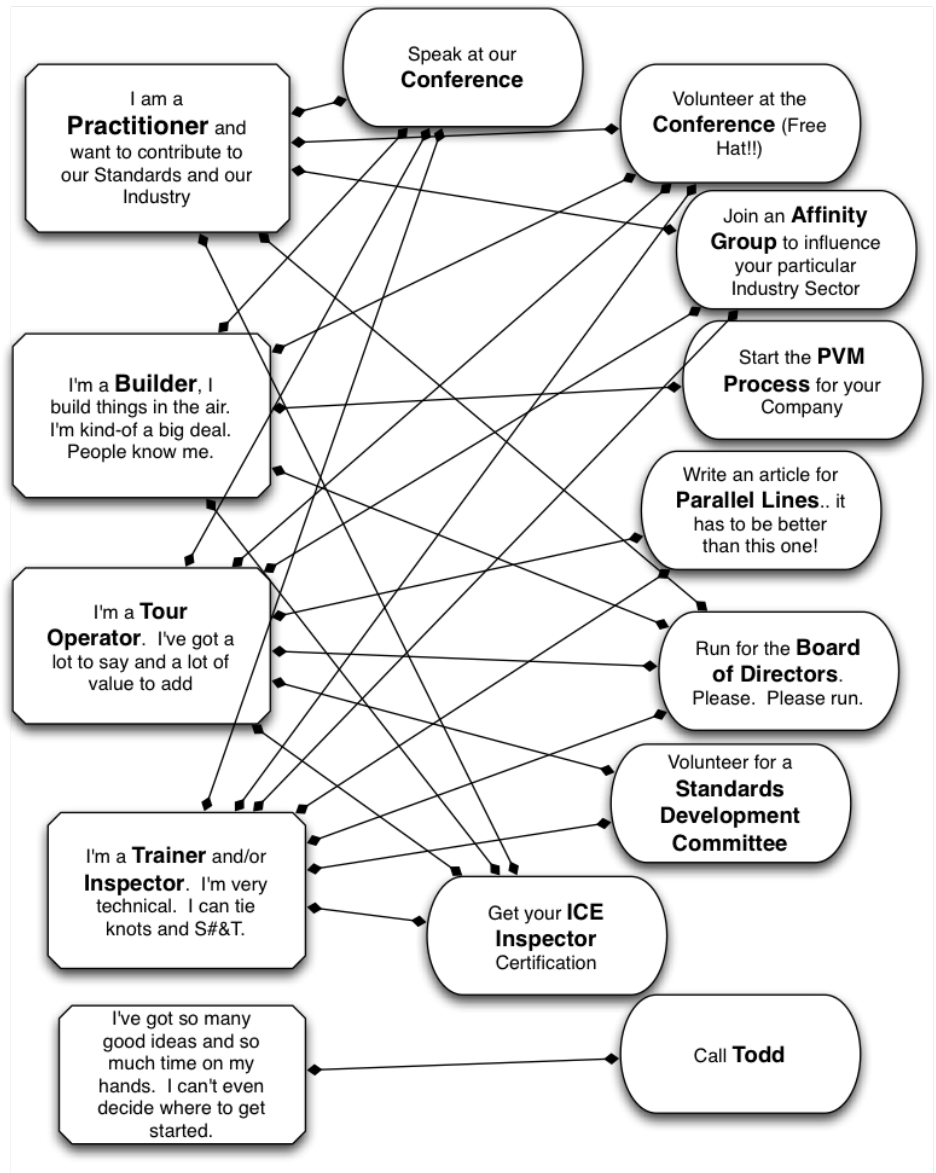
Speak at our **Conference**

I am a **Practitioner** and want to contribute to our Standards and our Industry

Volunteer at the **Conference** (Free Hat!!)

Join an **Affinity Group** to influence your particular Industry Sector

I'm a **Builder**, I build things in the air. I'm kind-of a big deal. People know me.

Start the **PVM Process** for your Company

Write an article for **Parallel Lines**.. it has to be better than this one!

I'm a **Tour Operator**. I've got a lot to say and a lot of value to add

Run for the **Board of Directors**. Please. Please run.

Volunteer for a **Standards Development Committee**

I'm a **Trainer** and/or **Inspector**. I'm very technical. I can tie knots and S#&T.

Get your **ICE Inspector** Certification

I've got so many good ideas and so much time on my hands. I can't even decide where to get started.

Call **Todd**